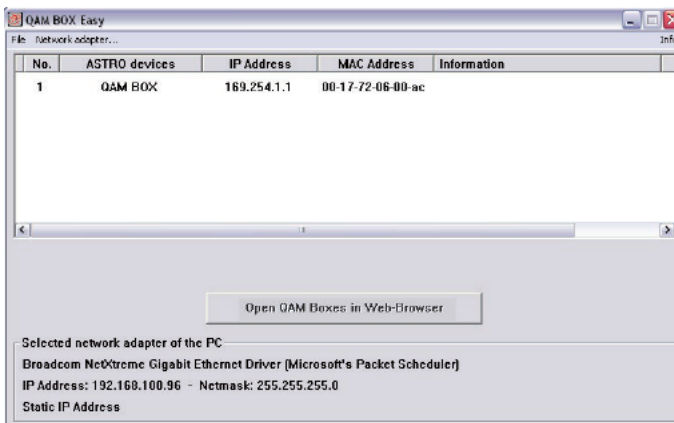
QAM BOX Easy

File Network adapter...

Inf

| No. | ASTRO devices | IP Address | MAC Address | Information |
|---|---|---|---|---|
| 1 | QAM BOX | 169.254.1.1 | 00-17-72-06-00-ac | |

Open QAM Boxes in Web-Browser

Selected network adapter of the PC

Broadcom NetXtreme Gigabit Ethernet Driver (Microsoft's Packet Scheduler)

IP Address: 192.168.100.96 - Netmask: 255.255.255.0

Static IP Address